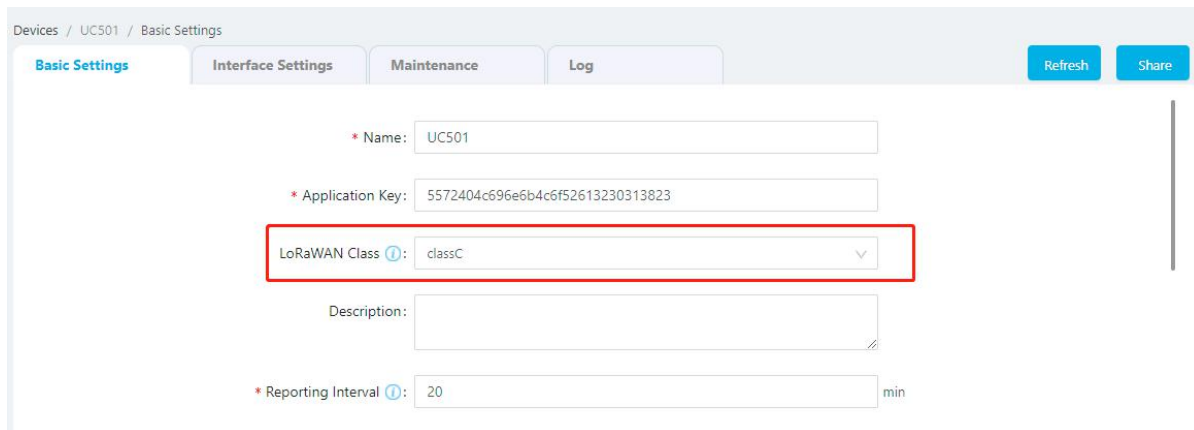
Devices / UC501 / Basic Settings

Basic Settings | Interface Settings | Maintenance | Log

Refresh | Share

* Name: UC501

* Application Key: 5572404c696e6b4c6f52613230313823

LoRaWAN Class: classC

Description:

* Reporting Interval: 20 min